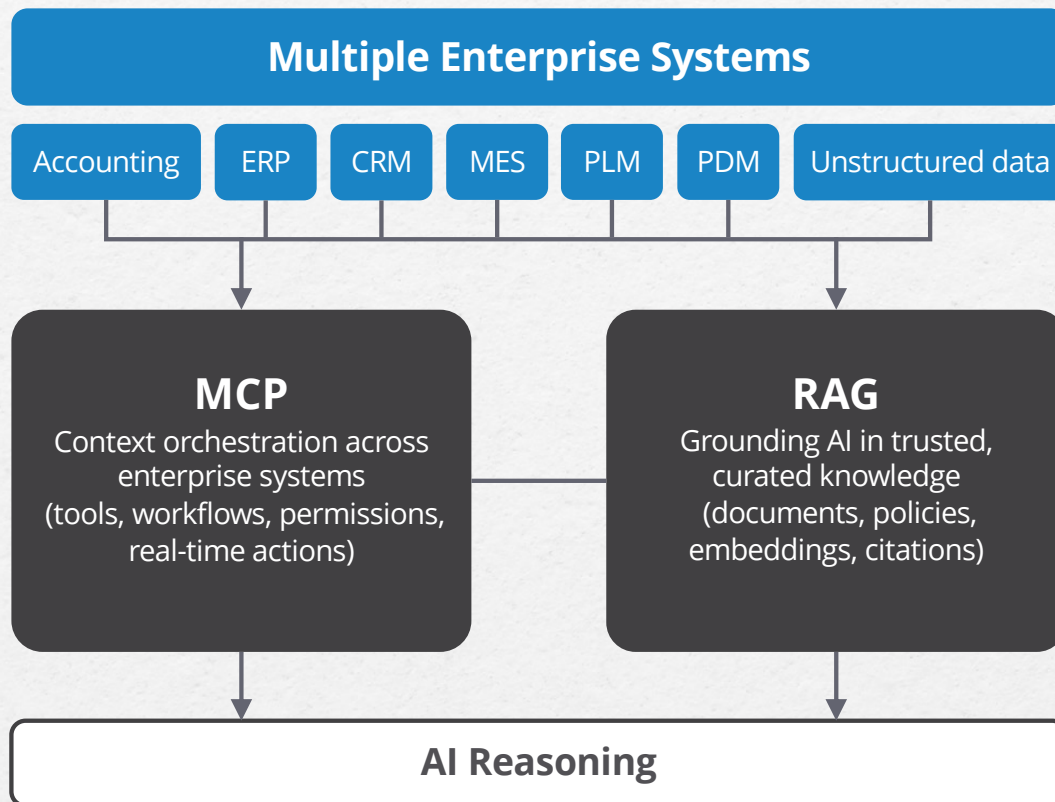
Multiple Enterprise Systems

Accounting

ERP

CRM

MES

PLM

PDM

Unstructured data

MCP
Context orchestration across enterprise systems (tools, workflows, permissions, real-time actions)

RAG
Grounding AI in trusted, curated knowledge (documents, policies, embeddings, citations)

AI Reasoning